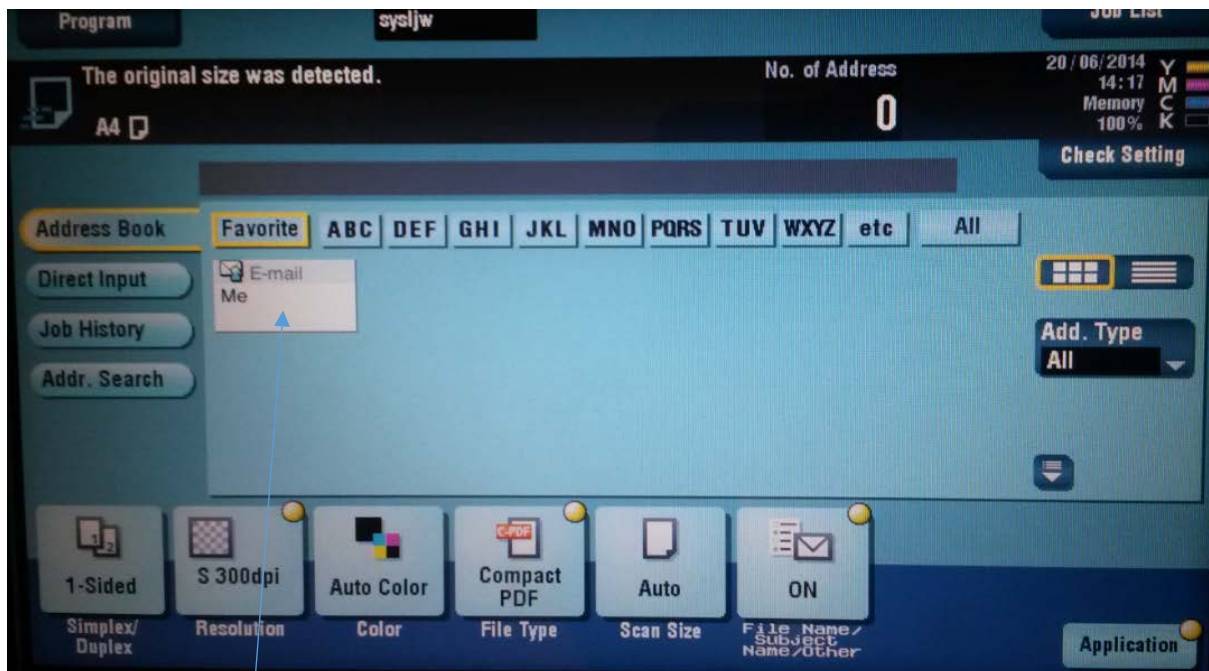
Program
sysljw
Job List

The original size was detected.
A4
No. of Address
0
20/06/2014
14:17
Memory
100%
Y
M
C
K
Check Setting

Address Book
Direct Input
Job History
Addr. Search

Favorite
ABC
DEF
GHI
JKL
MNO
PQRS
TUV
WXYZ
etc
All

E-mail
Me

Add. Type
All

1-Sided
Simplex/ Duplex
S 300dpi
Resolution
Auto Color
Color
C-PDF
Compact PDF
File Type
Auto
Scan Size
ON
File Name/ Subject Name/Other
Application